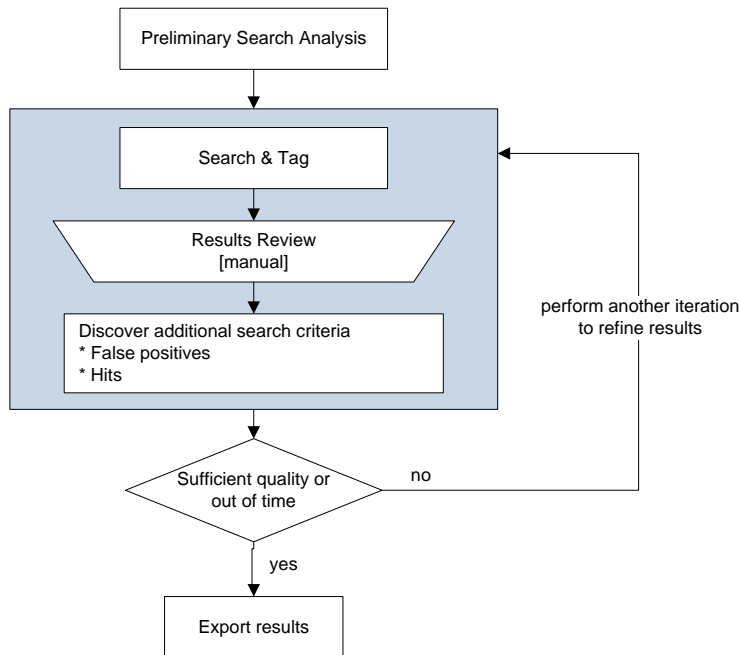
Preliminary Search Analysis

Search & Tag

Results Review
[manual]

Discover additional search criteria
* False positives
* Hits

perform another iteration to refine results

Sufficient quality or out of time

no

yes

Export results